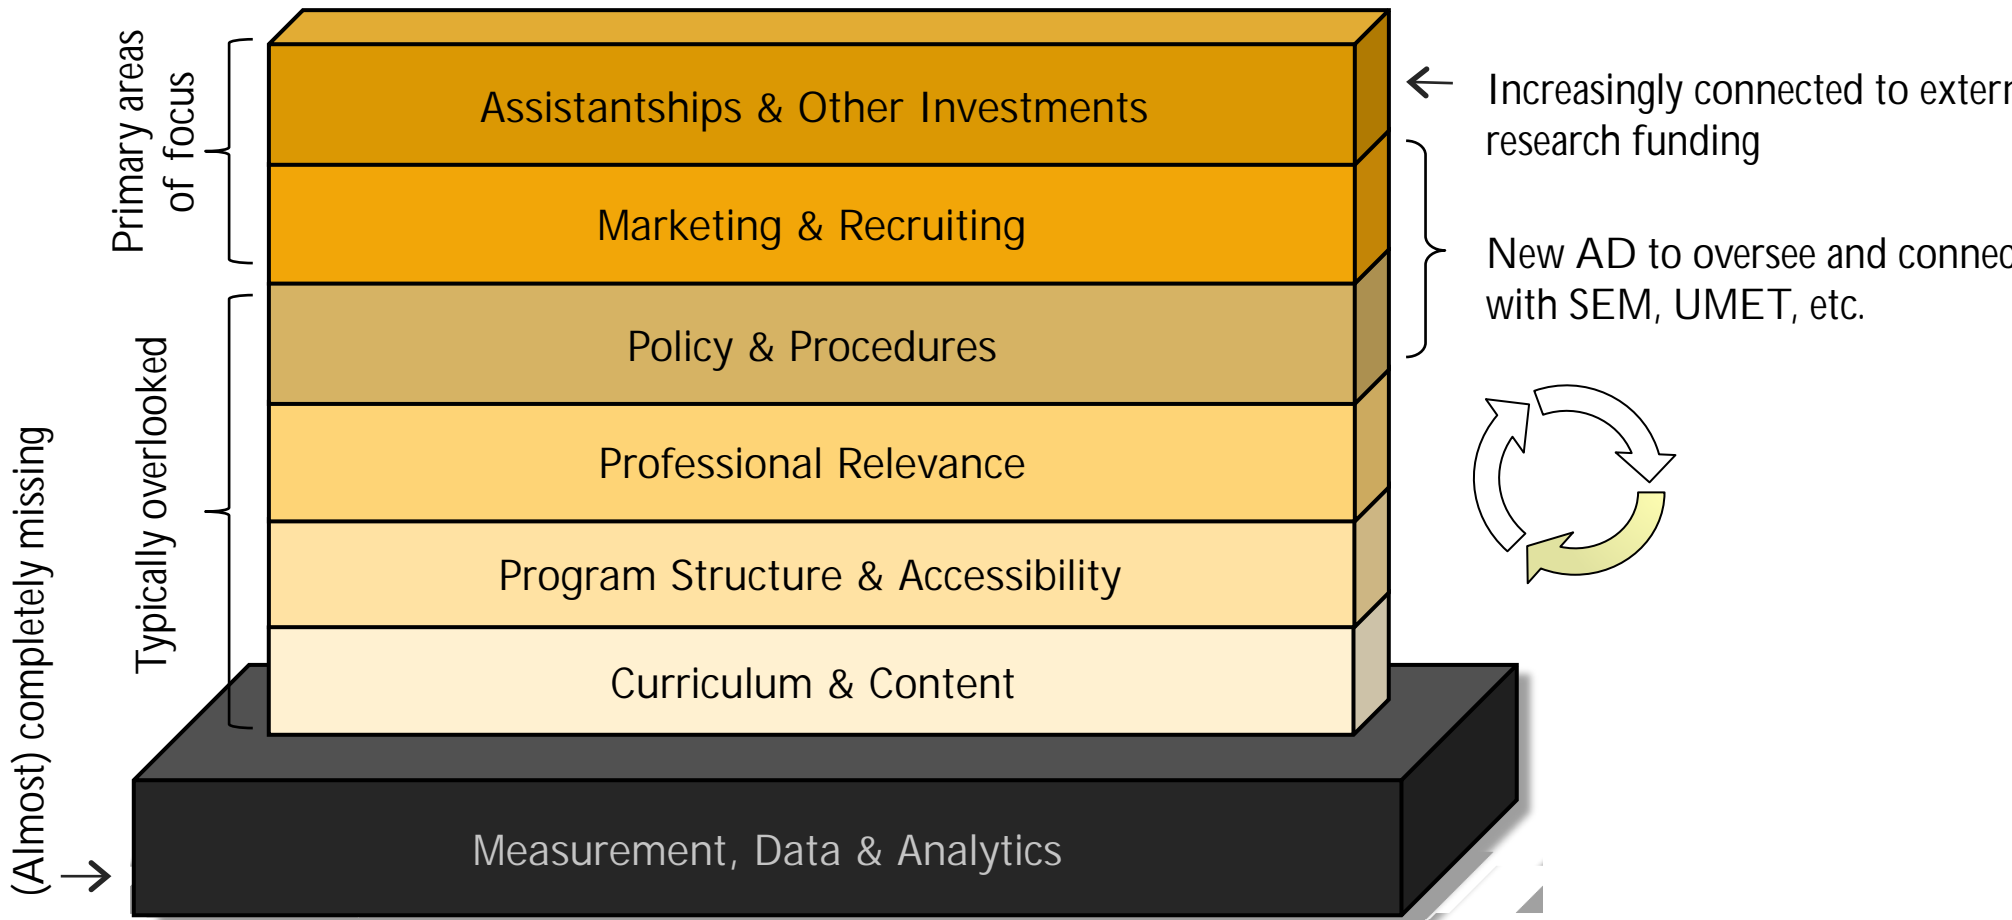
Primary areas of focus

Typically overlooked

(Almost) completely missing

Assistantships & Other Investments

Marketing & Recruiting

Policy & Procedures

Professional Relevance

Program Structure & Accessibility

Curriculum & Content

Measurement, Data & Analytics

Increasingly connected to extern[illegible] research funding

New AD to oversee and connec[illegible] with SEM, UMET, etc.